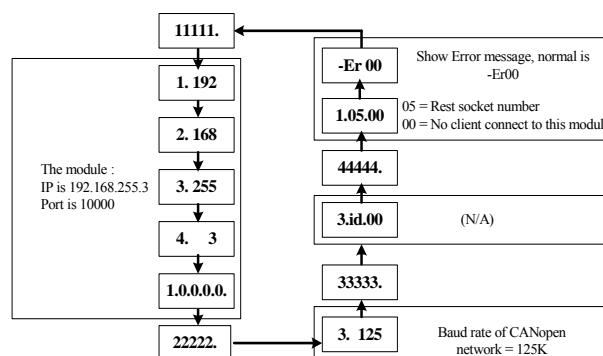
11111.

1. 192

2. 168

3. 255

4. 3

1.0.0.0.0.

The module :
IP is 192.168.255.3
Port is 10000

22222.

-Er 00

Show Error message, normal is -Er00

1.05.00

05 = Rest socket number
00 = No client connect to this modul

44444.

3.id.00

(N/A)

33333.

3. 125

Baud rate of CANopen network = 125K